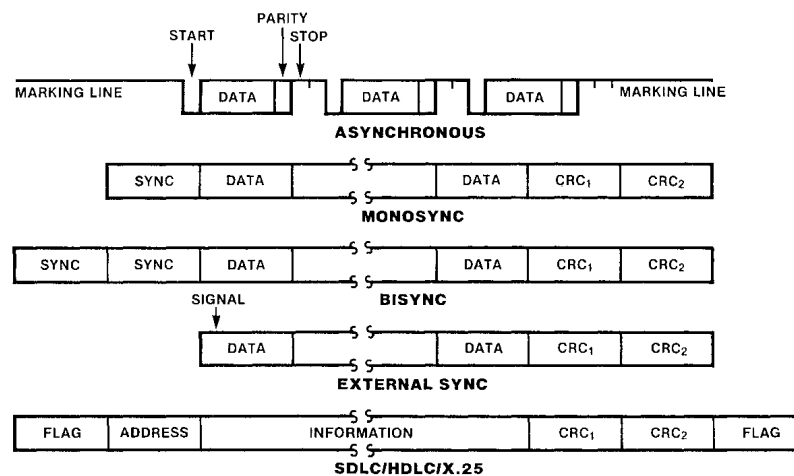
PARITY
START
STOP

MARKING LINE
DATA
DATA
DATA
MARKING LINE

ASYNCHRONOUS

SYNC
DATA
DATA
$CRC_1$
$CRC_2$

MONOSYNC

SYNC
SYNC
DATA
DATA
$CRC_1$
$CRC_2$

SIGNAL
BISYNC

DATA
DATA
$CRC_1$
$CRC_2$

EXTERNAL SYNC

FLAG
ADDRESS
INFORMATION
$CRC_1$
$CRC_2$
FLAG

SDLC/HDLC/X.25